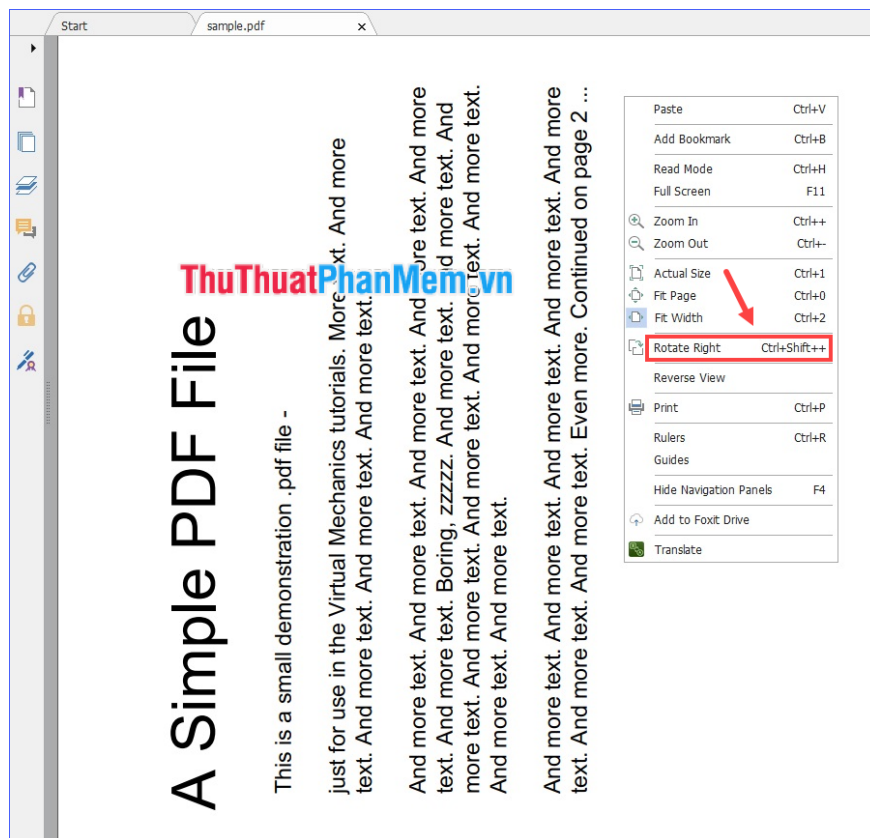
Start
sample.pdf

A Simple PDF File

This is a small demonstration .pdf file -

just for use in the Virtual Mechanics tutorials. More text. And more text. And more text. And more text. And more text.

And more text. And more text. And more text. And more text. And more text. And more text. Boring, zzzzz. And more text. And more text. And more text. And more text. And more text. And more text. And more text. And more text.

And more text. And more text. And more text. And more text. And more text. And more text. And more text. Even more. Continued on page 2 ...

ThuThuatPhanMem.vn

Paste Ctrl+V
Add Bookmark Ctrl+B
Read Mode Ctrl+H
Full Screen F11
Zoom In Ctrl++
Zoom Out Ctrl+-
Actual Size Ctrl+1
Fit Page Ctrl+0
Fit Width Ctrl+2
Rotate Right Ctrl+Shift++
Reverse View
Print Ctrl+P
Rulers Ctrl+R
Guides
Hide Navigation Panels F4
Add to Foxit Drive
Translate